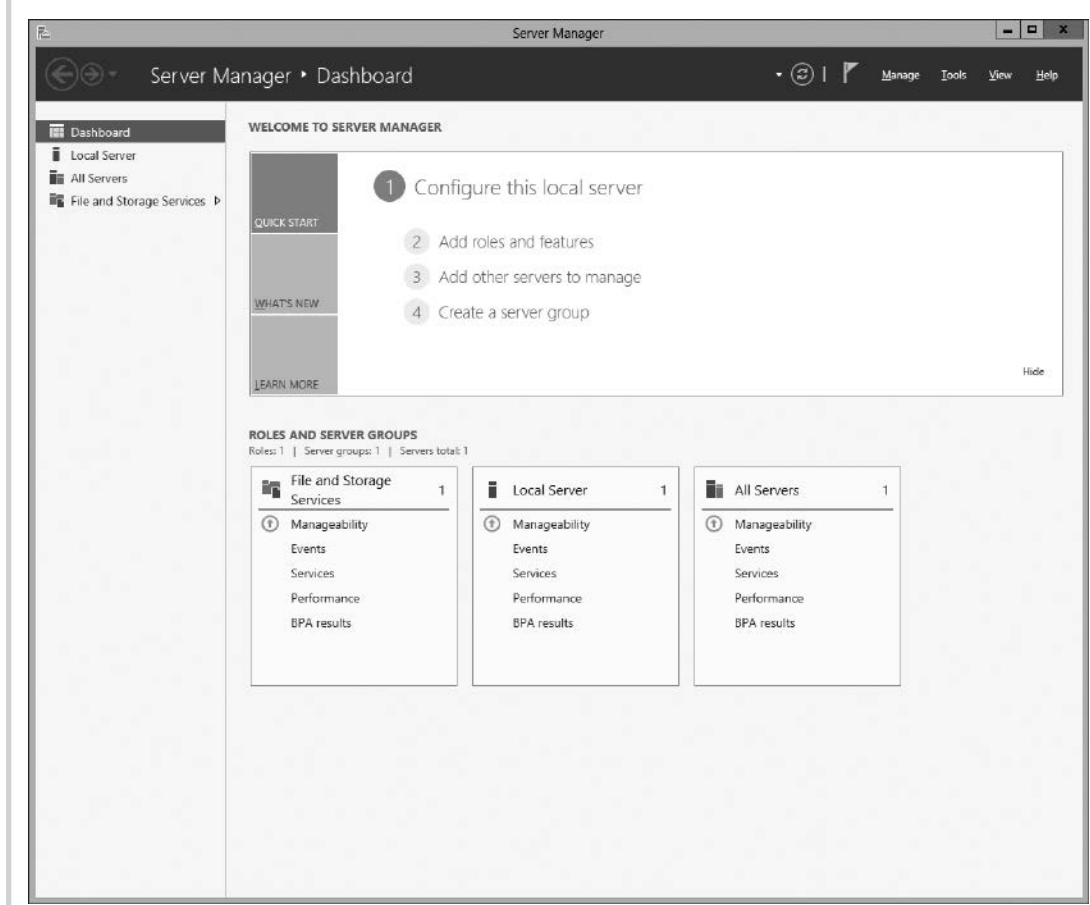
Server Manager

Server Manager ‣ Dashboard

Manage Tools View Help

Dashboard
Local Server
All Servers
File and Storage Services ▷

WELCOME TO SERVER MANAGER

QUICK START

WHAT'S NEW

LEARN MORE

1 Configure this local server

2 Add roles and features

3 Add other servers to manage

4 Create a server group

Hide

ROLES AND SERVER GROUPS
Roles: 1 | Server groups: 1 | Servers total: 1

| File and Storage Services 1 | Local Server 1 | All Servers 1 |
|---|---|---|
| Manageability | Manageability | Manageability |
| Events | Events | Events |
| Services | Services | Services |
| Performance | Performance | Performance |
| BPA results | BPA results | BPA results |